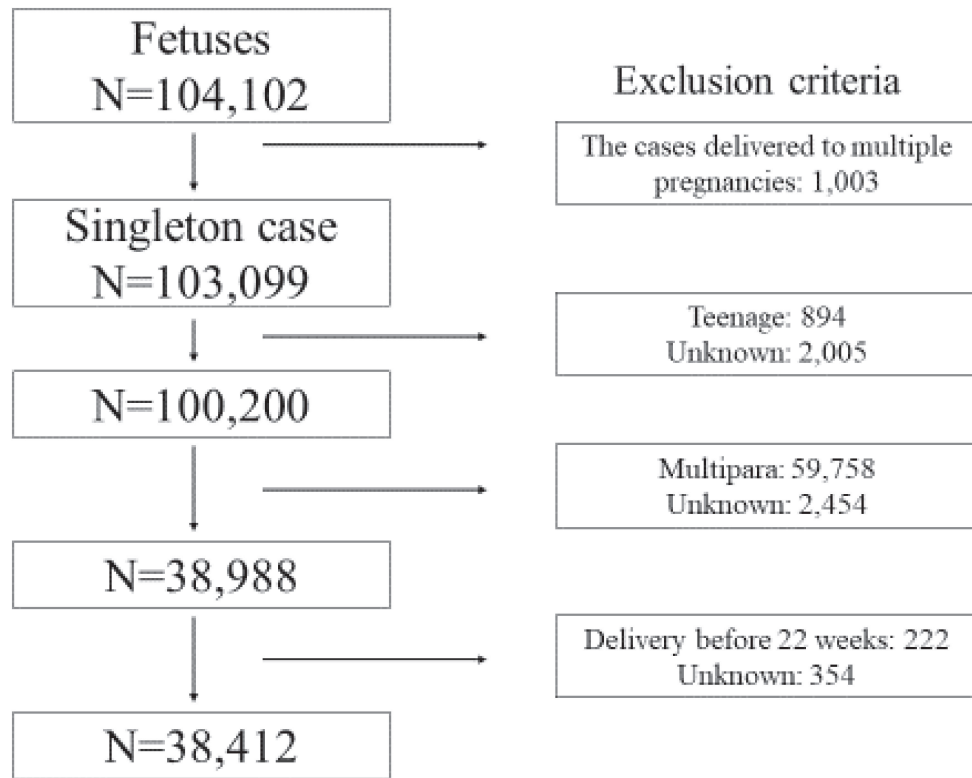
Fetuses
N=104,102

Exclusion criteria

The cases delivered to multiple pregnancies: 1,003

Singleton case
N=103,099

Teenage: 894
Unknown: 2,005

N=100,200

Multipara: 59,758
Unknown: 2,454

N=38,988

Delivery before 22 weeks: 222
Unknown: 354

N=38,412